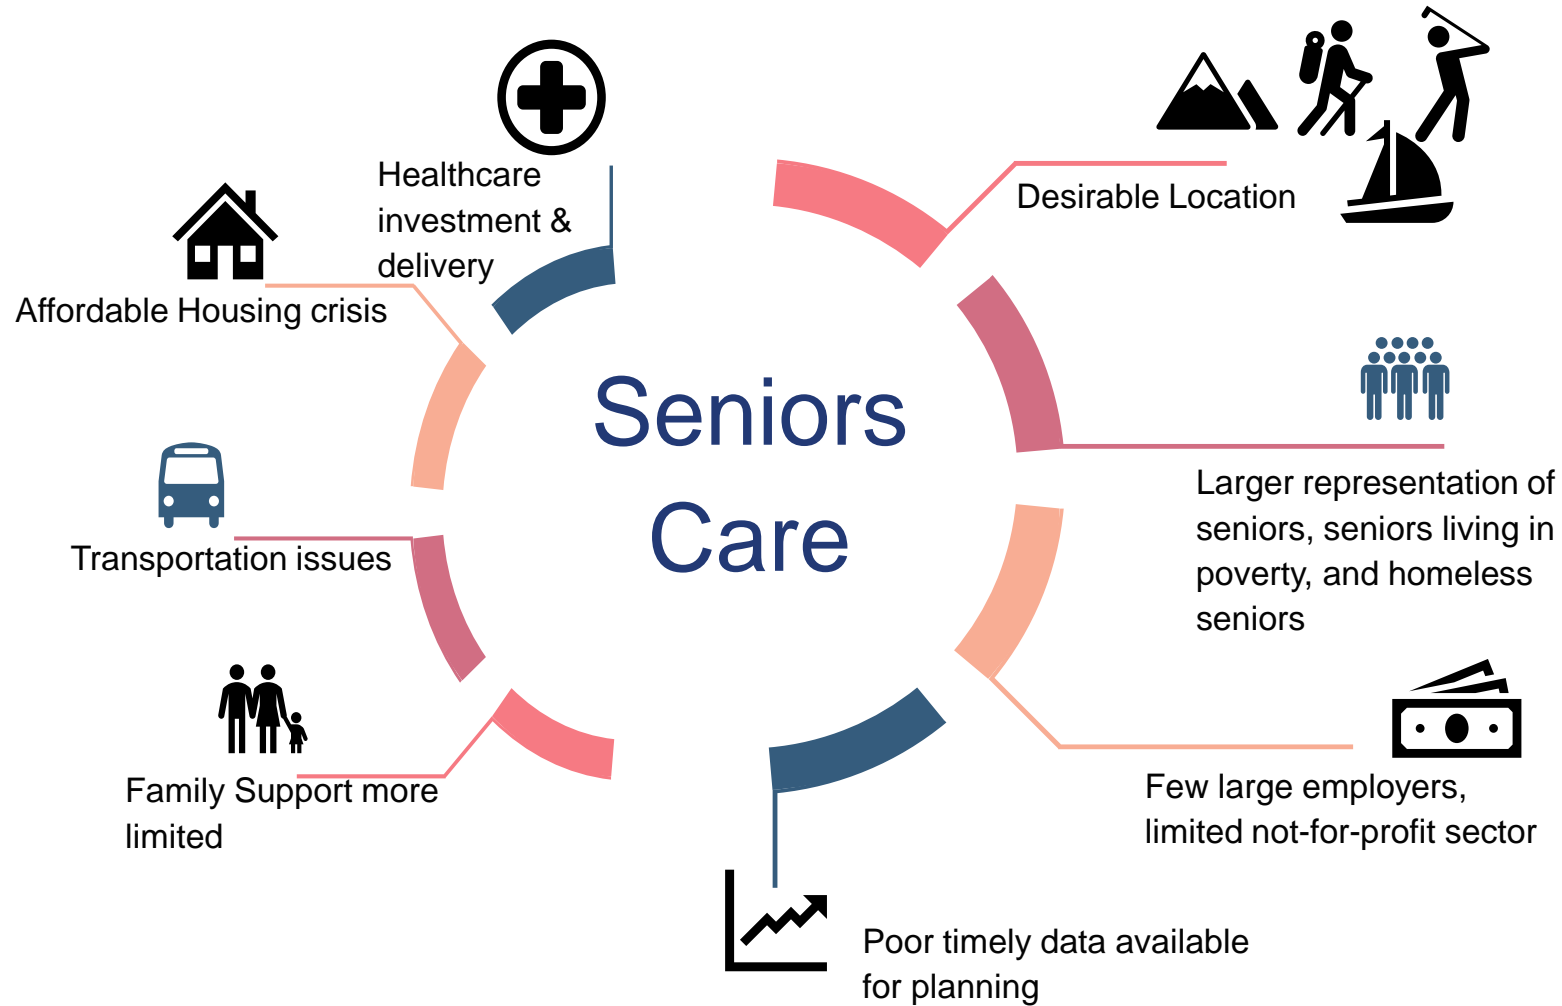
Seniors Care

Healthcare investment & delivery

Desirable Location

Affordable Housing crisis

Larger representation of seniors, seniors living in poverty, and homeless seniors

Transportation issues

Few large employers, limited not-for-profit sector

Family Support more limited

Poor timely data available for planning